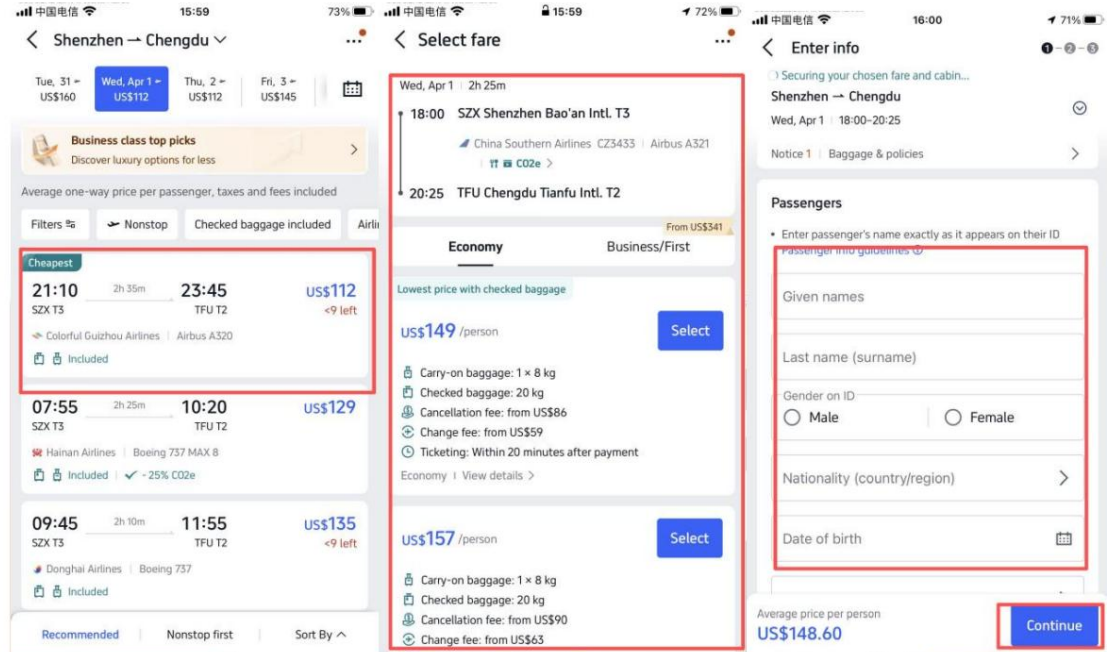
中国电信 15:59 73%

Shenzhen → Chengdu

| Tue, 31 | Wed, Apr 1 | Thu, 2 | Fri, 3 |
|---|---|---|---|
| US$160 | US$112 | US$112 | US$145 |

Business class top picks
Discover luxury options for less

Average one-way price per passenger, taxes and fees included

Filters | Nonstop | Checked baggage included | Airli

Cheapest
21:10 2h 35m 23:45 US$112
SZX T3 TFU T2 <9 left
Colorful Guizhou Airlines | Airbus A320
Included

07:55 2h 25m 10:20 US$129
SZX T3 TFU T2
Hainan Airlines | Boeing 737 MAX 8
Included | -25% CO2e

09:45 2h 10m 11:55 US$135
SZX T3 TFU T2 <9 left
Donghai Airlines | Boeing 737
Included

Recommended | Nonstop first | Sort By

中国电信 15:59 72%

Select fare

Wed, Apr 1 | 2h 25m
18:00 SZX Shenzhen Bao'an Intl. T3
China Southern Airlines CZ3433 | Airbus A321
CO2e
20:25 TFU Chengdu Tianfu Intl. T2

From US$341
Economy Business/First

Lowest price with checked baggage
US$149 /person Select
Carry-on baggage: 1 × 8 kg
Checked baggage: 20 kg
Cancellation fee: from US$86
Change fee: from US$59
Ticketing: Within 20 minutes after payment
Economy | View details

US$157 /person Select
Carry-on baggage: 1 × 8 kg
Checked baggage: 20 kg
Cancellation fee: from US$90
Change fee: from US$63

中国电信 16:00 71%

Enter info 1-2-3

Securing your chosen fare and cabin...
Shenzhen → Chengdu
Wed, Apr 1 | 18:00–20:25
Notice 1 | Baggage & policies

Passengers
• Enter passenger's name exactly as it appears on their ID
Passenger info guidelines

Given names
Last name (surname)
Gender on ID
Male Female
Nationality (country/region)
Date of birth

Average price per person
US$148.60
Continue